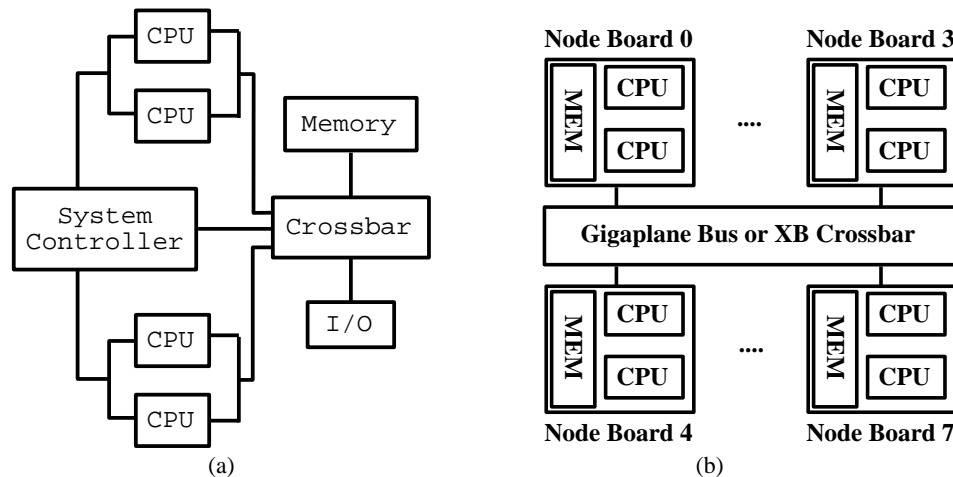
CPU
CPU
Memory
System Controller
Crossbar
CPU
CPU
I/O
(a)

Node Board 0
Node Board 3
MEM
CPU
CPU
....
MEM
CPU
CPU
Gigaplane Bus or XB Crossbar
MEM
CPU
CPU
....
MEM
CPU
CPU
Node Board 4
Node Board 7
(b)